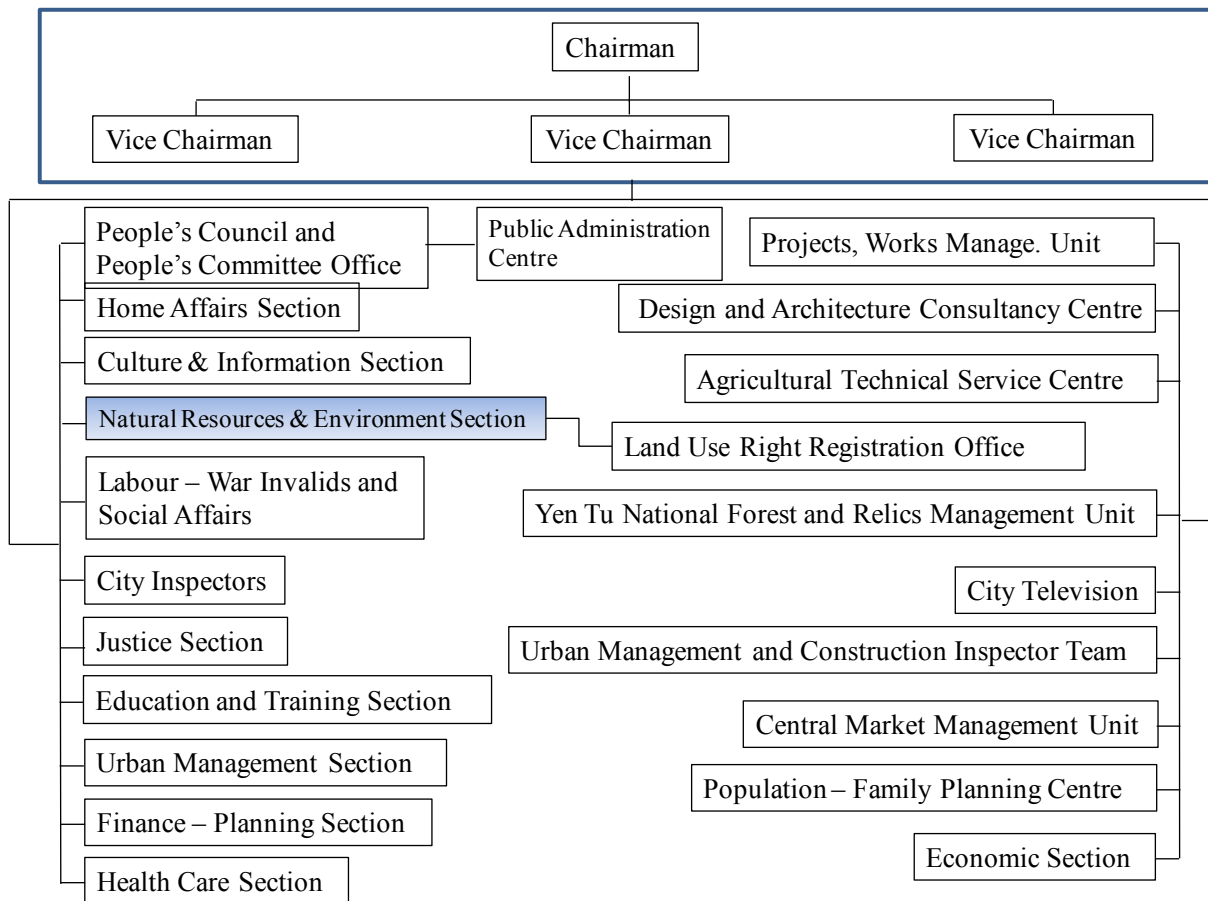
Chairman

Vice Chairman

Vice Chairman

Vice Chairman

People's Council and People's Committee Office

Public Administration Centre

Home Affairs Section

Culture & Information Section

Natural Resources & Environment Section

Land Use Right Registration Office

Labour – War Invalids and Social Affairs

City Inspectors

Justice Section

Education and Training Section

Urban Management Section

Finance – Planning Section

Health Care Section

Projects, Works Manage. Unit

Design and Architecture Consultancy Centre

Agricultural Technical Service Centre

Yen Tu National Forest and Relics Management Unit

City Television

Urban Management and Construction Inspector Team

Central Market Management Unit

Population – Family Planning Centre

Economic Section